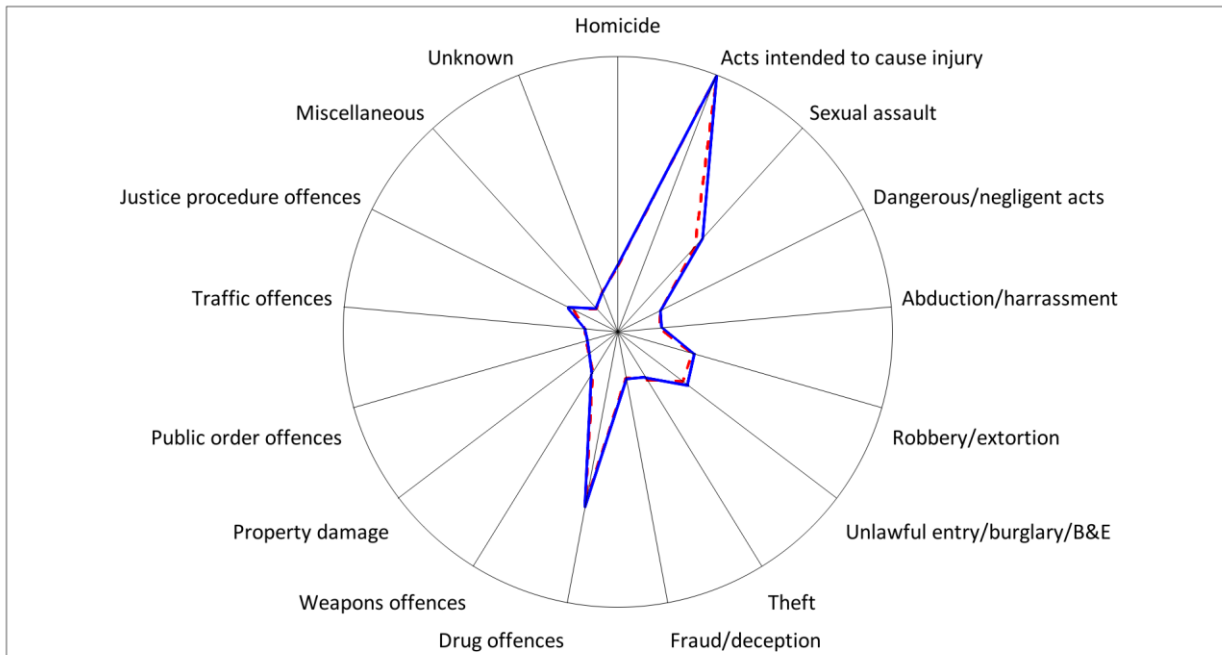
Homicide
Acts intended to cause injury
Sexual assault
Dangerous/negligent acts
Abduction/harrassment
Robbery/extortion
Unlawful entry/burglary/B&E
Theft
Fraud/deception
Drug offences
Weapons offences
Property damage
Public order offences
Traffic offences
Justice procedure offences
Miscellaneous
Unknown